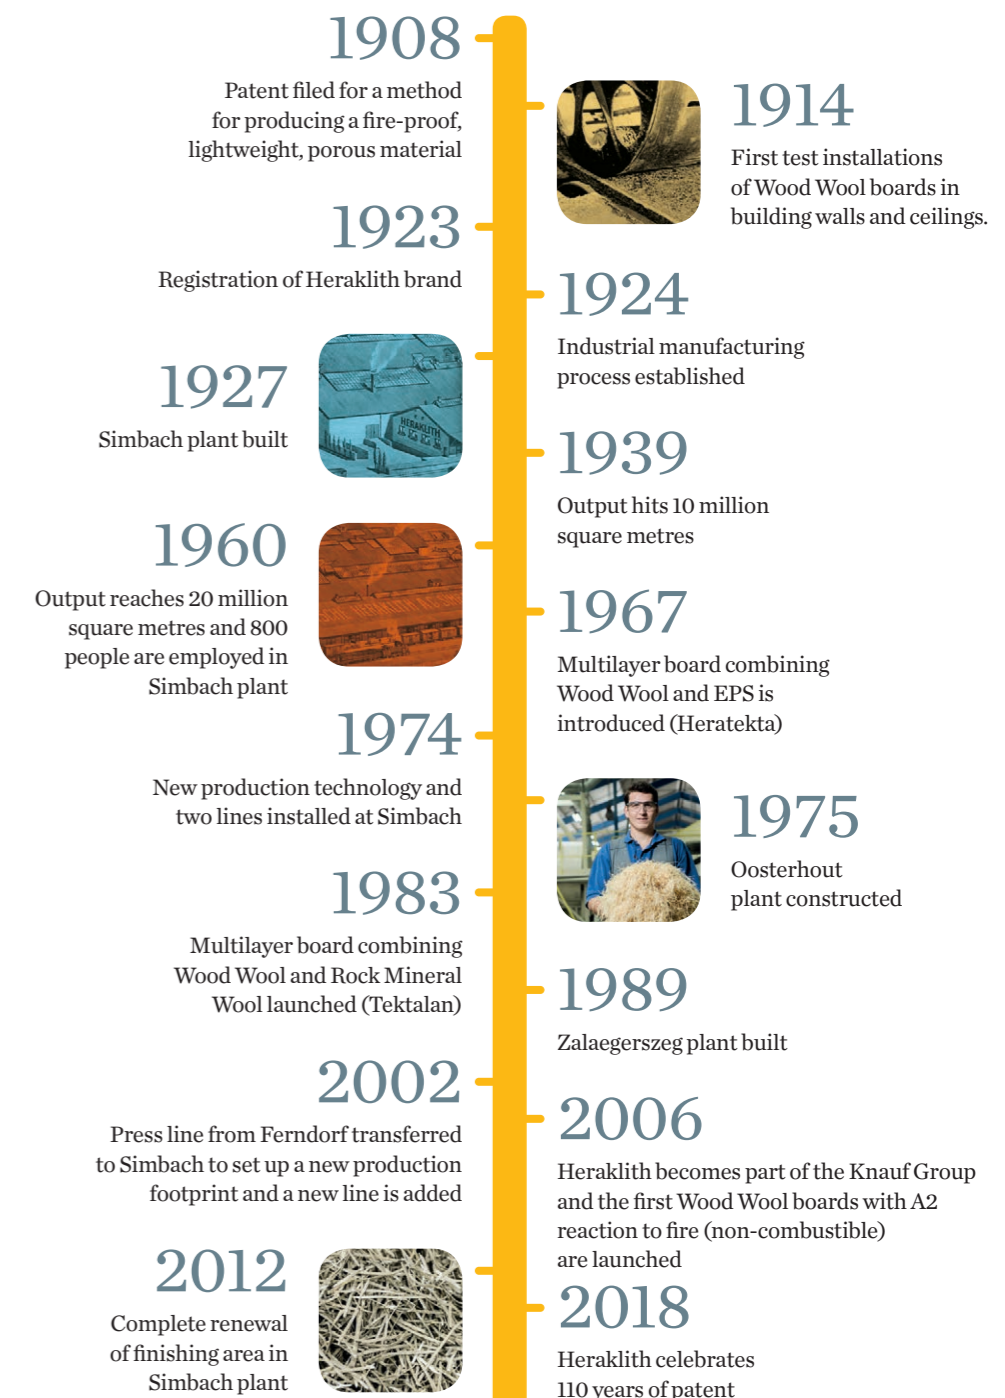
1908
Patent filed for a method for producing a fire-proof, lightweight, porous material

1914
First test installations of Wood Wool boards in building walls and ceilings.

1923
Registration of Heraklith brand

1924
Industrial manufacturing process established

1927
Simbach plant built

1939
Output hits 10 million square metres

1960
Output reaches 20 million square metres and 800 people are employed in Simbach plant

1967
Multilayer board combining Wood Wool and EPS is introduced (Heratekta)

1974
New production technology and two lines installed at Simbach

1975
Oosterhout plant constructed

1983
Multilayer board combining Wood Wool and Rock Mineral Wool launched (Tektalan)

1989
Zalaegerszeg plant built

2002
Press line from Ferndorf transferred to Simbach to set up a new production footprint and a new line is added

2006
Heraklith becomes part of the Knauf Group and the first Wood Wool boards with A2 reaction to fire (non-combustible) are launched

2012
Complete renewal of finishing area in Simbach plant

2018
Heraklith celebrates 110 years of patent